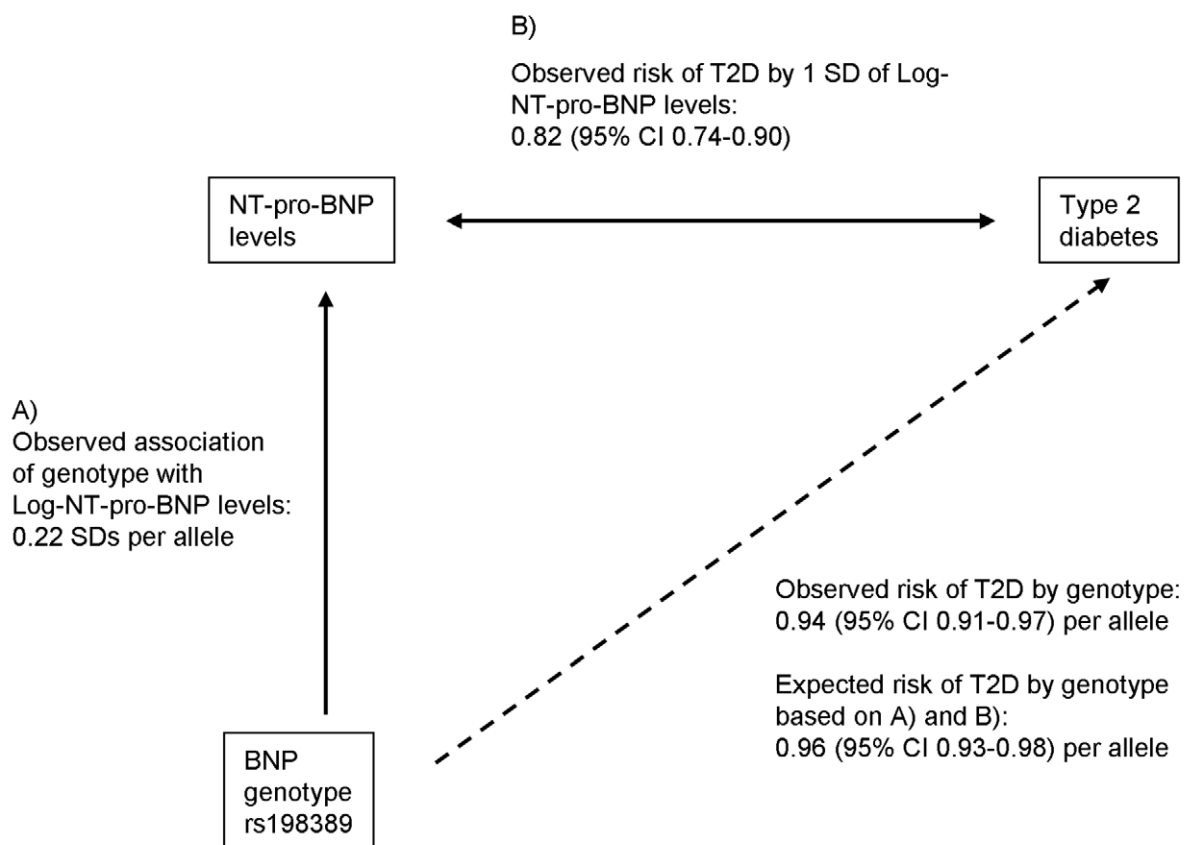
B)

Observed risk of T2D by 1 SD of Log-NT-pro-BNP levels:
0.82 (95% CI 0.74-0.90)

NT-pro-BNP levels

Type 2 diabetes

A)
Observed association of genotype with Log-NT-pro-BNP levels:
0.22 SDs per allele

Observed risk of T2D by genotype:
0.94 (95% CI 0.91-0.97) per allele

Expected risk of T2D by genotype based on A) and B):
0.96 (95% CI 0.93-0.98) per allele

BNP genotype rs198389